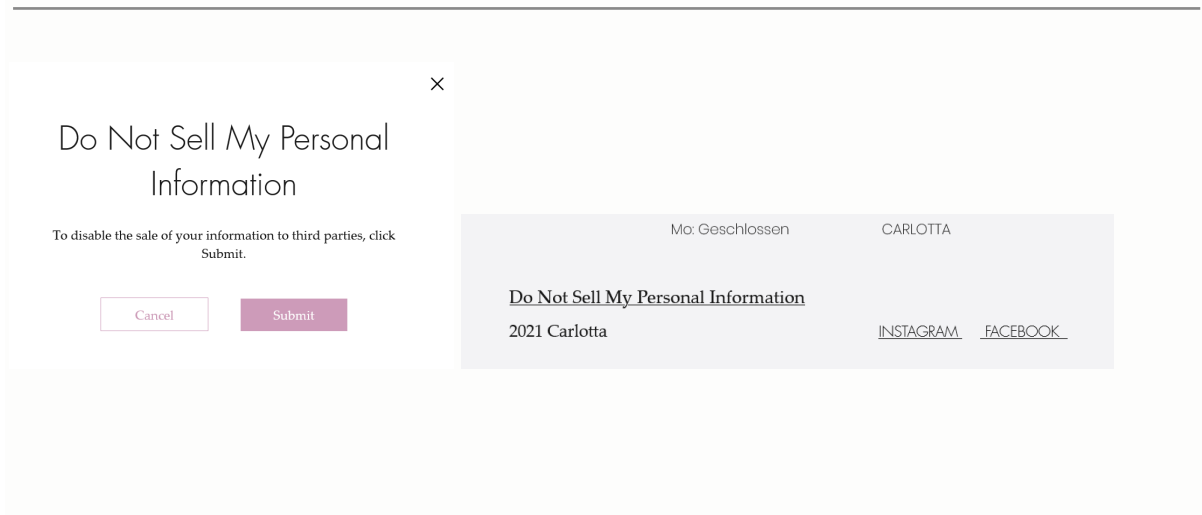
Do Not Sell My Personal Information

To disable the sale of your information to third parties, click Submit.

Cancel

Submit

Mo: Geschlossen

CARLOTTA

Do Not Sell My Personal Information

2021 Carlotta

INSTAGRAM

FACEBOOK